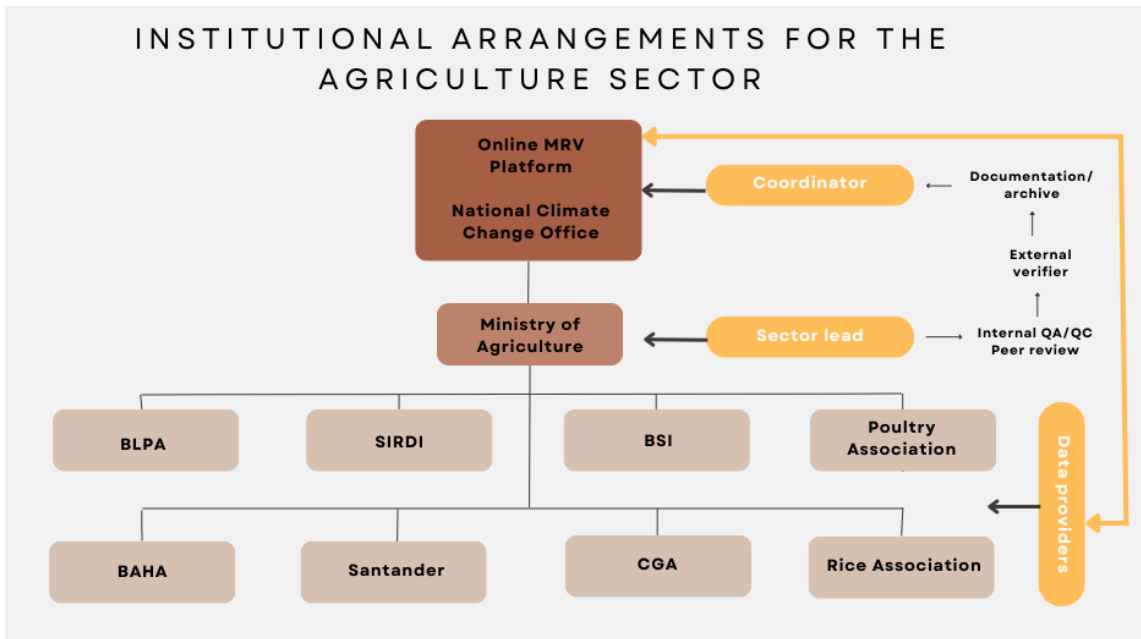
INSTITUTIONAL ARRANGEMENTS FOR THE AGRICULTURE SECTOR

Online MRV Platform

National Climate Change Office

Coordinator

Documentation/ archive

External verifier

Ministry of Agriculture

Sector lead

Internal QA/QC Peer review

BLPA

SIRDI

BSI

Poultry Association

Data providers

BAHA

Santander

CGA

Rice Association